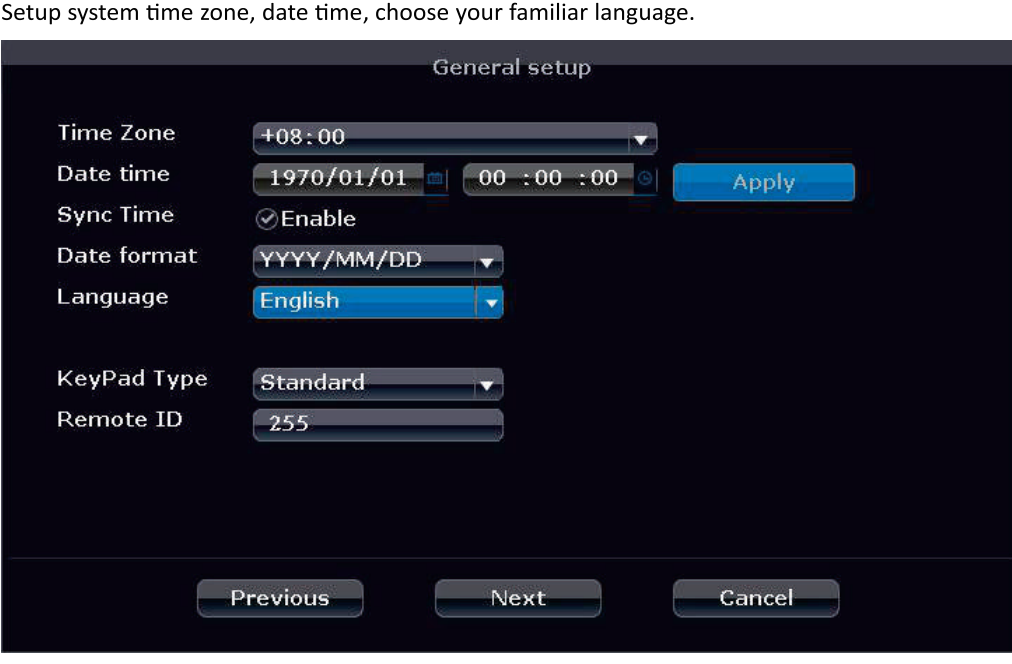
Setup system time zone, date time, choose your familiar language.

General setup

Time Zone +08:00

Date time 1970/01/01 00 :00 :00 Apply

Sync Time Enable

Date format YYYY/MM/DD

Language English

KeyPad Type Standard

Remote ID 255

Previous Next Cancel